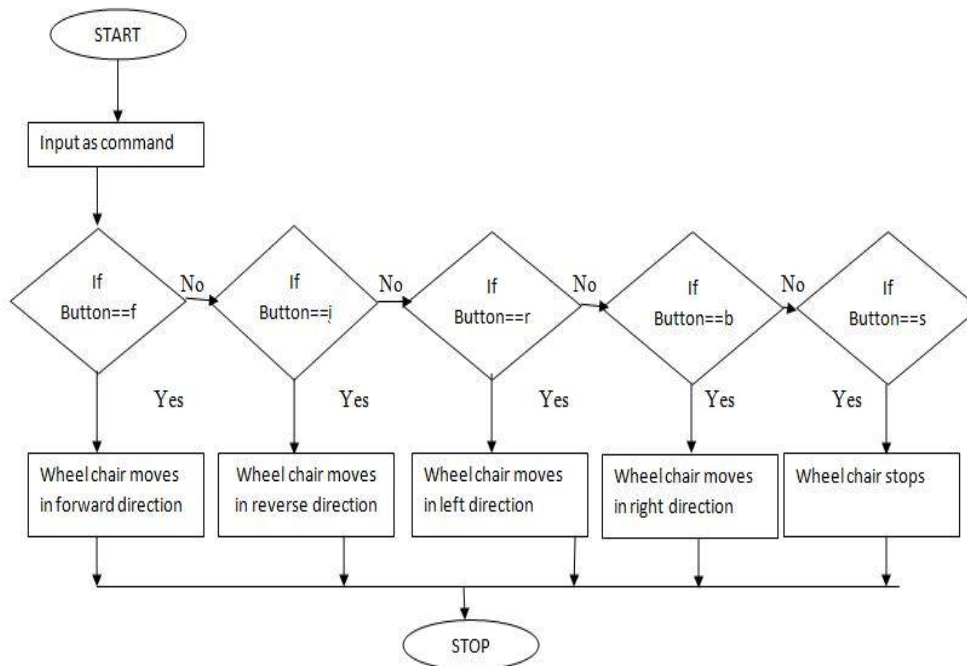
START

Input as command

If Button==f

No

If Button==j

No

If Button==r

No

If Button==b

No

If Button==s

Yes

Yes

Yes

Yes

Yes

Wheel chair moves in forward direction

Wheel chair moves in reverse direction

Wheel chair moves in left direction

Wheel chair moves in right direction

Wheel chair stops

STOP